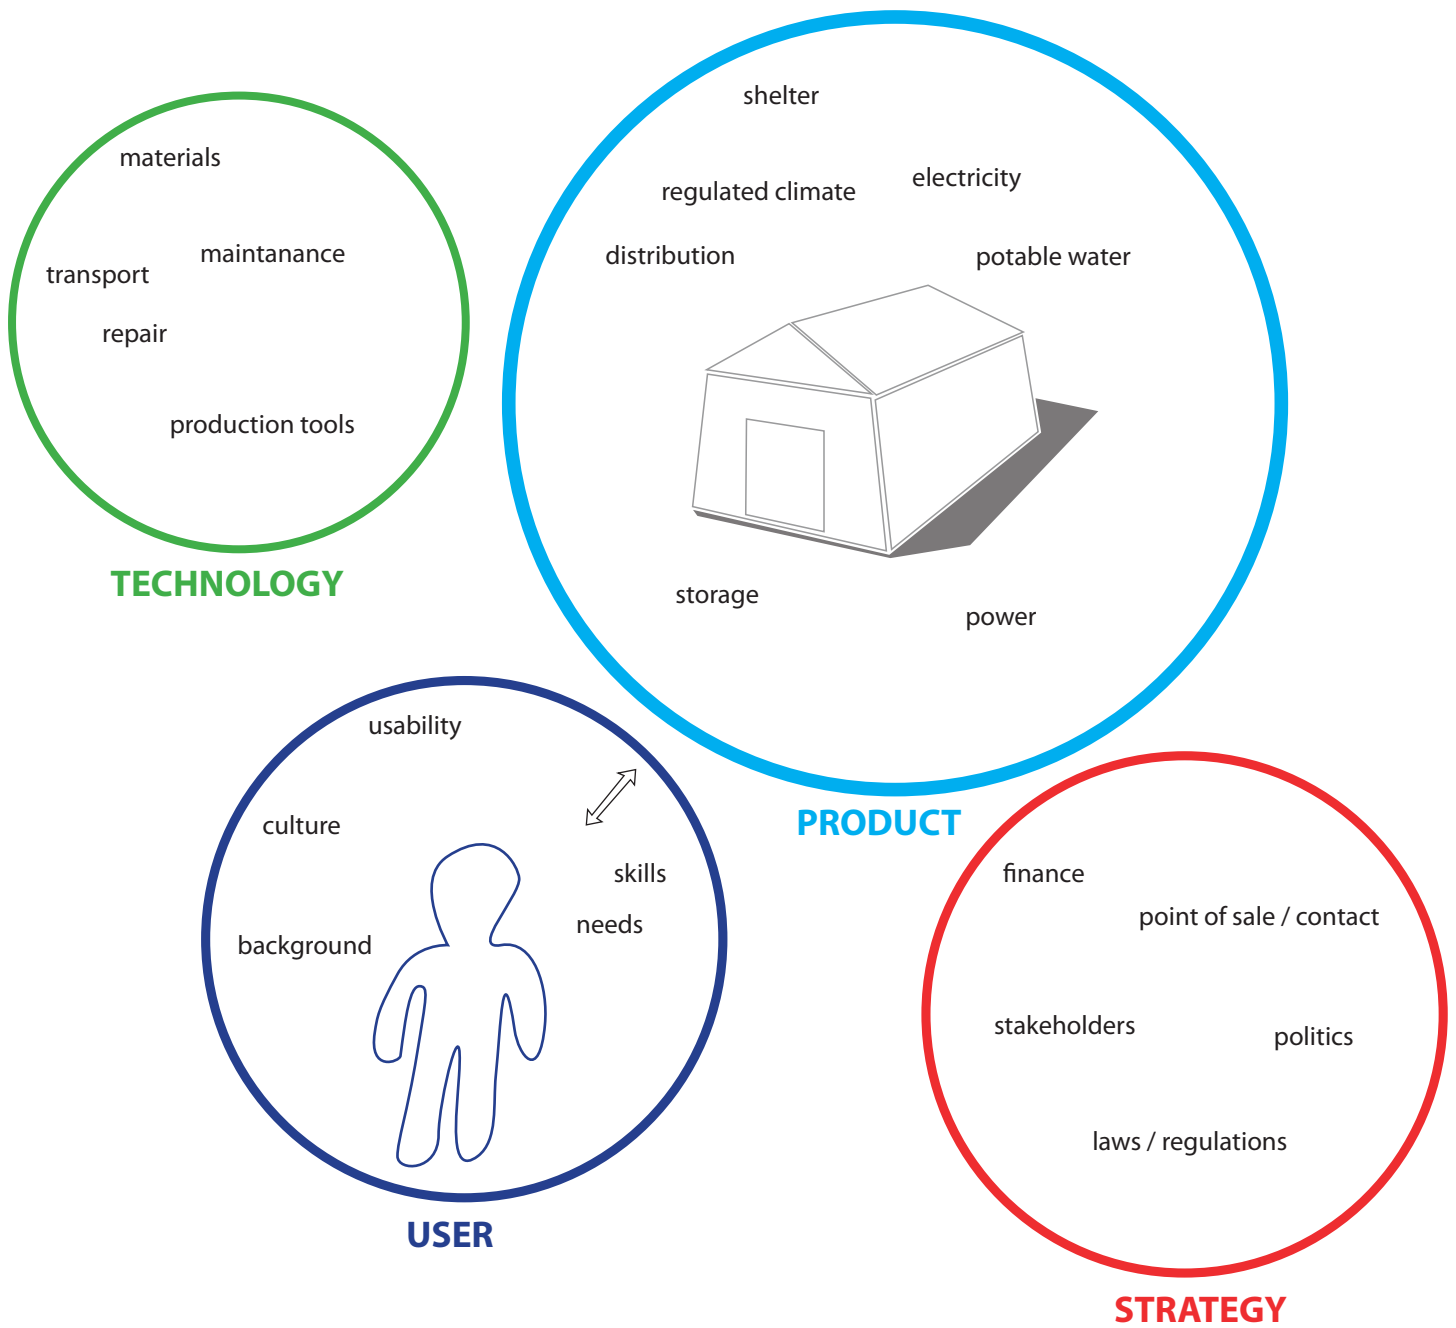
materials

maintanance

transport

repair

production tools

TECHNOLOGY

shelter

regulated climate

electricity

distribution

potable water

storage

power

PRODUCT

usability

culture

skills

needs

background

USER

finance

point of sale / contact

stakeholders

politics

laws / regulations

STRATEGY